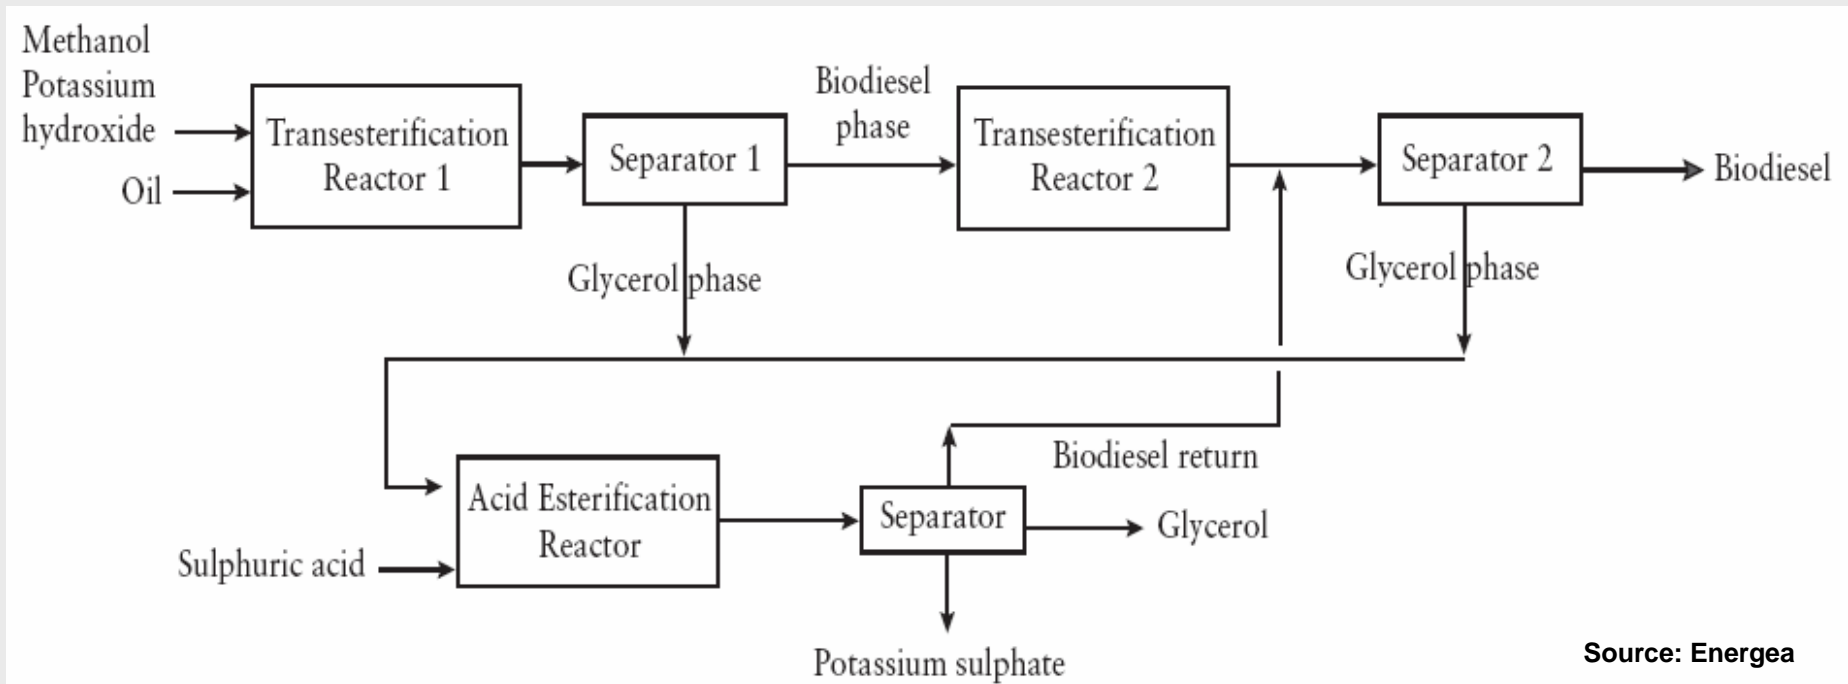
Methanol
Potassium
hydroxide

Oil

Transesterification Reactor 1

Separator 1

Biodiesel phase

Transesterification Reactor 2

Separator 2

Biodiesel

Glycerol phase

Glycerol phase

Acid Esterification Reactor

Sulphuric acid

Separator

Biodiesel return

Glycerol

Potassium sulphate

Source: Energea